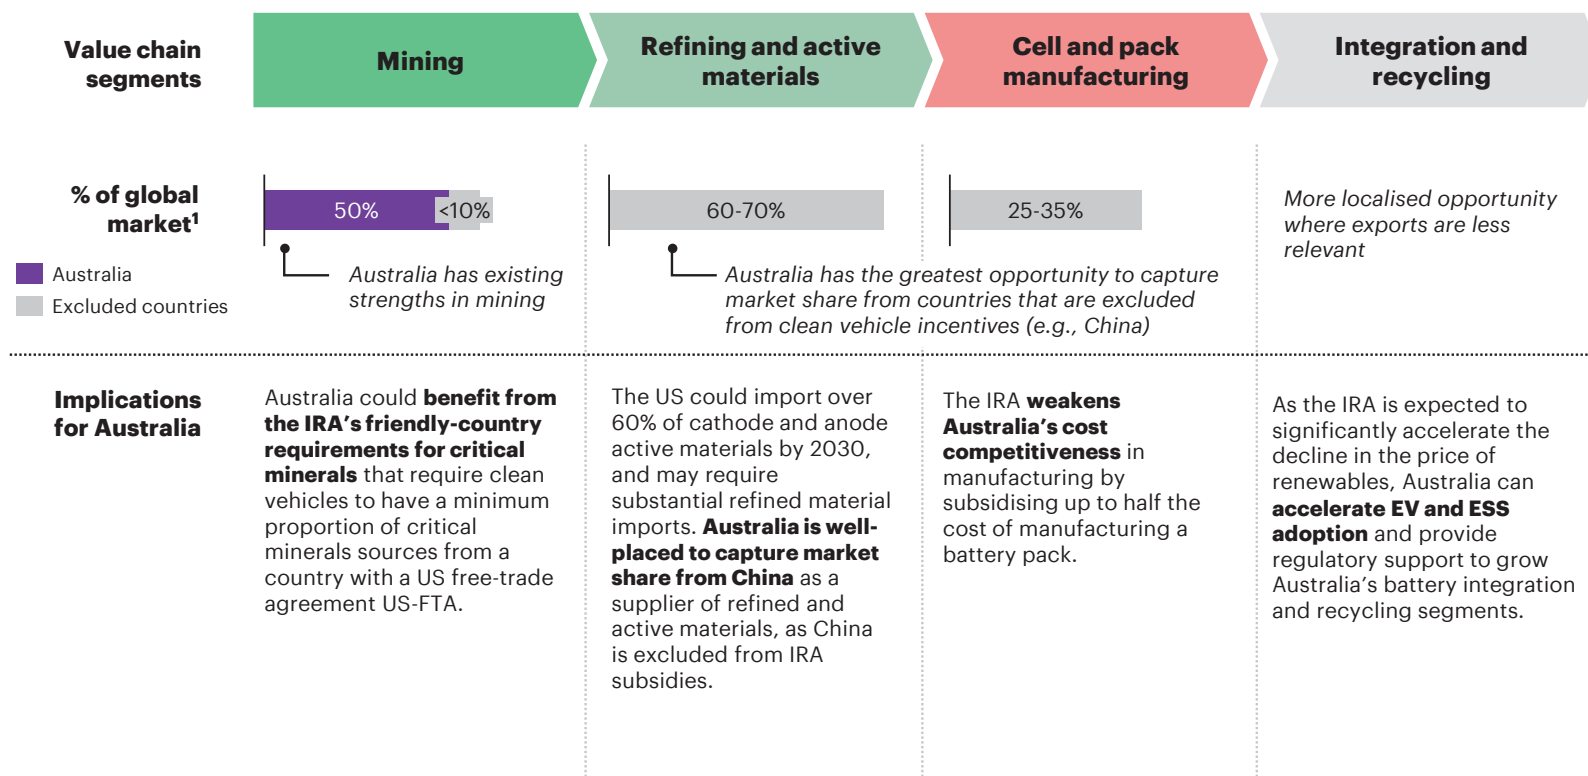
Value chain segments

Mining

Refining and active materials

Cell and pack manufacturing

Integration and recycling

% of global market$^1$

Australia

Excluded countries

50%

<10%

Australia has existing strengths in mining

60-70%

25-35%

Australia has the greatest opportunity to capture market share from countries that are excluded from clean vehicle incentives (e.g., China)

More localised opportunity where exports are less relevant

Implications for Australia

Australia could **benefit from the IRA's friendly-country requirements for critical minerals** that require clean vehicles to have a minimum proportion of critical minerals sources from a country with a US free-trade agreement US-FTA.

The US could import over 60% of cathode and anode active materials by 2030, and may require substantial refined material imports. **Australia is well-placed to capture market share from China** as a supplier of refined and active materials, as China is excluded from IRA subsidies.

The IRA **weakens Australia's cost competitiveness** in manufacturing by subsidising up to half the cost of manufacturing a battery pack.

As the IRA is expected to significantly accelerate the decline in the price of renewables, Australia can **accelerate EV and ESS adoption** and provide regulatory support to grow Australia's battery integration and recycling segments.